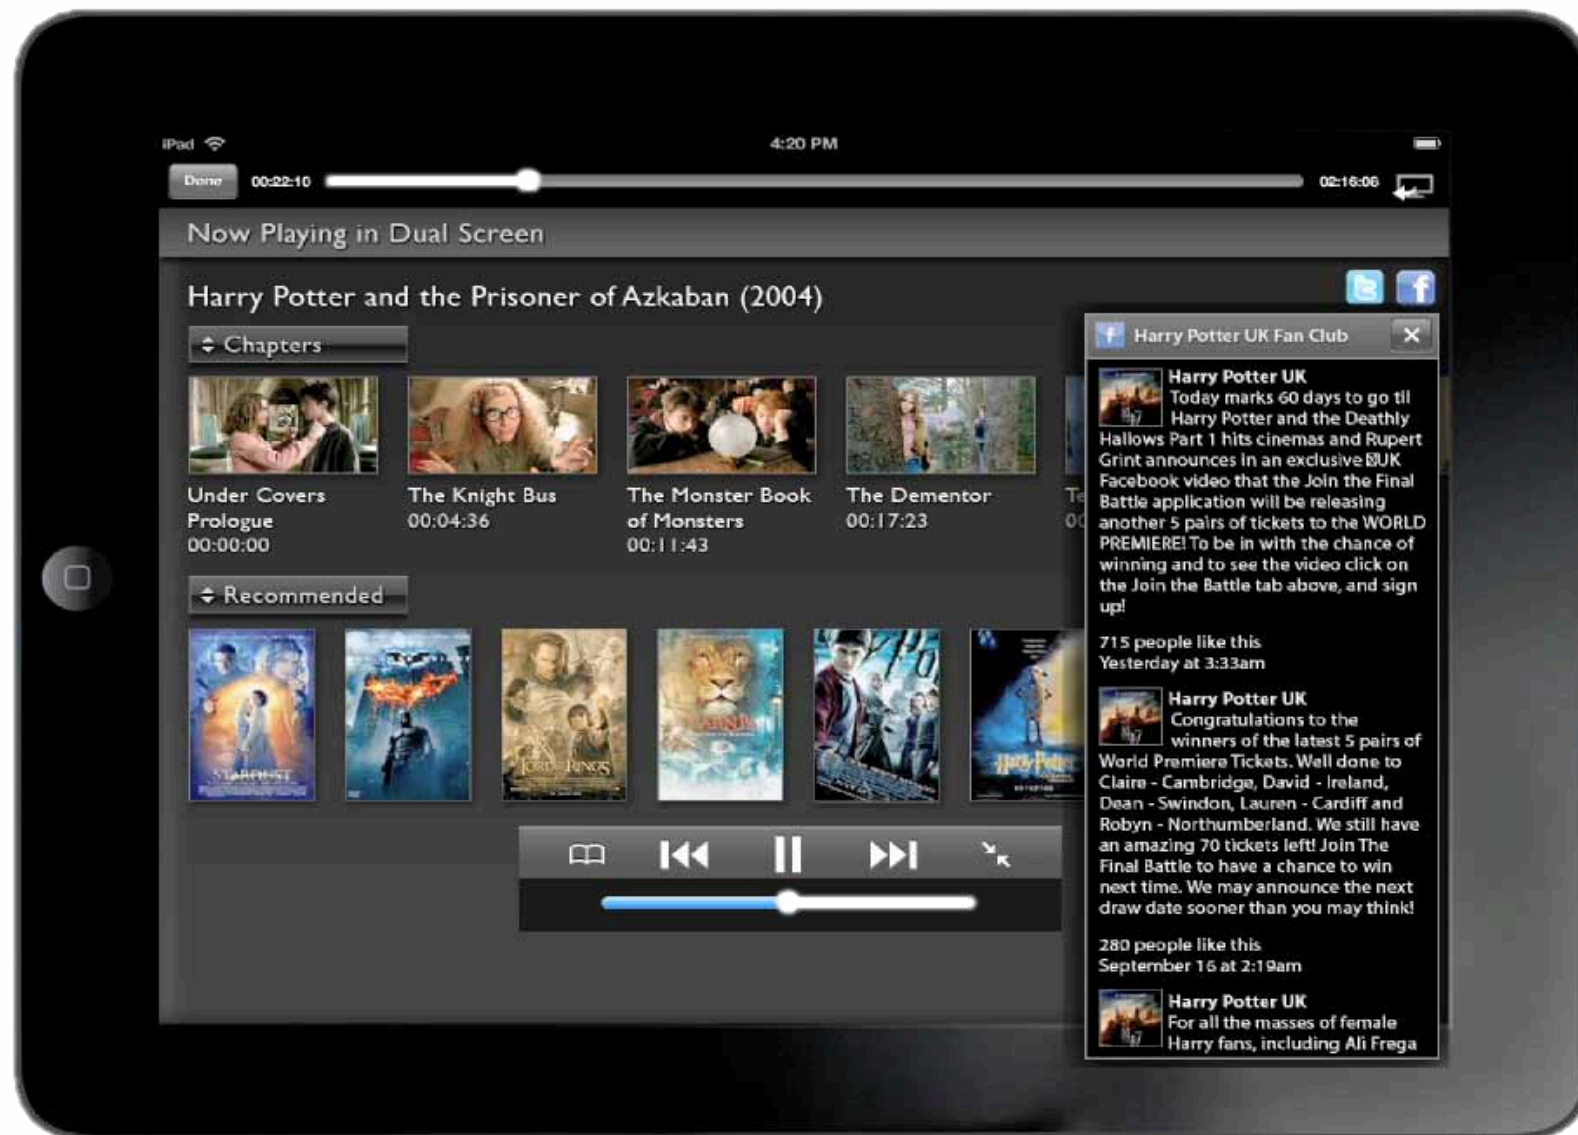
iPad

4:20 PM

Done 00:22:10 02:16:06

Now Playing in Dual Screen

Harry Potter and the Prisoner of Azkaban (2004)

Chapters

Under Covers Prologue 00:00:00

The Knight Bus 00:04:36

The Monster Book of Monsters 00:11:43

The Dementor 00:17:23

Te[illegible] 00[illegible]

Recommended

STARDUST

LORD OF THE RINGS

NARNIA

Harry Potter

Harry Potter UK Fan Club

Harry Potter UK
Today marks 60 days to go til Harry Potter and the Deathly Hallows Part 1 hits cinemas and Rupert Grint announces in an exclusive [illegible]UK Facebook video that the Join the Final Battle application will be releasing another 5 pairs of tickets to the WORLD PREMIERE! To be in with the chance of winning and to see the video click on the Join the Battle tab above, and sign up!

715 people like this
Yesterday at 3:33am

Harry Potter UK
Congratulations to the winners of the latest 5 pairs of World Premiere Tickets. Well done to Claire - Cambridge, David - Ireland, Dean - Swindon, Lauren - Cardiff and Robyn - Northumberland. We still have an amazing 70 tickets left! Join The Final Battle to have a chance to win next time. We may announce the next draw date sooner than you may think!

280 people like this
September 16 at 2:19am

Harry Potter UK
For all the masses of female Harry fans, including Ali Frega